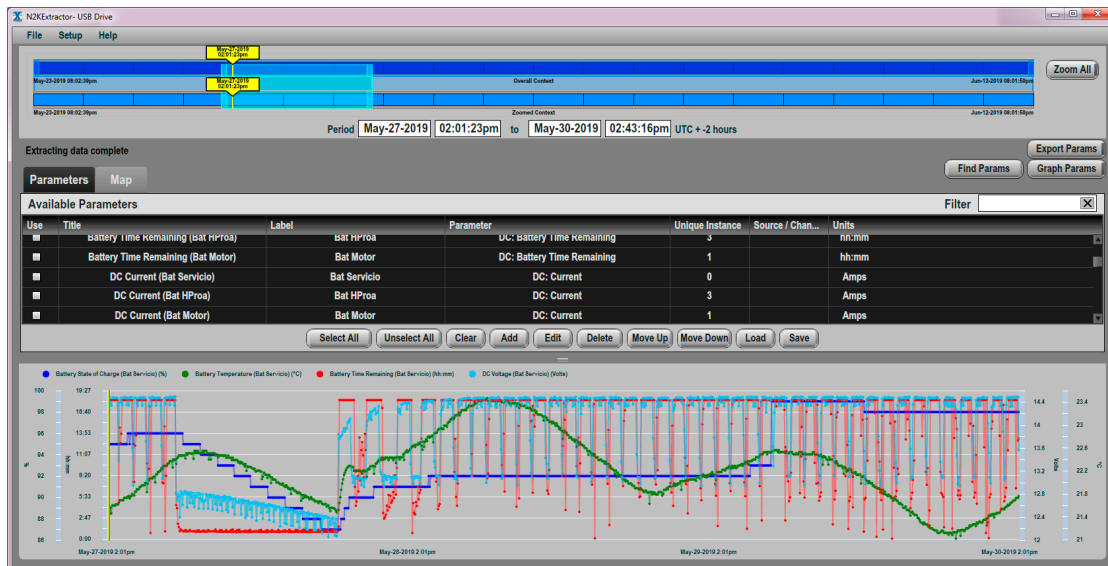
N2KExtractor- USB Drive

File Setup Help

May-27-2019 02:01:23pm

May-23-2019 09:02:39pm Overall Context Jun-12-2019 08:01:58pm

May-27-2019 02:01:23pm

May-23-2019 09:02:39pm Zoomed Context Jun-12-2019 08:01:58pm

Zoom All

Period May-27-2019 02:01:23pm to May-30-2019 02:43:16pm UTC + -2 hours

Extracting data complete

Export Params

Find Params Graph Params

Parameters Map

Available Parameters Filter

| Use | Title | Label | Parameter | Unique Instance | Source / Chan... | Units |
|---|---|---|---|---|---|---|
| | Battery Time Remaining (Bat HProa) | Bat HProa | DC: Battery Time Remaining | 3 | | hh:mm |
| | Battery Time Remaining (Bat Motor) | Bat Motor | DC: Battery Time Remaining | 1 | | hh:mm |
| | DC Current (Bat Servicio) | Bat Servicio | DC: Current | 0 | | Amps |
| | DC Current (Bat HProa) | Bat HProa | DC: Current | 3 | | Amps |
| | DC Current (Bat Motor) | Bat Motor | DC: Current | 1 | | Amps |

Select All Unselect All Clear Add Edit Delete Move Up Move Down Load Save

Battery State of Charge (Bat Servicio) (%) Battery Temperature (Bat Servicio) (°C) Battery Time Remaining (Bat Servicio) (hh:mm) DC Voltage (Bat Servicio) (Volts)

100 98 96 94 92 90 88 86 %

19:27 16:40 13:53 11:07 8:20 5:33 2:47 0:00 hh:mm

14.4 14 13.6 13.2 12.8 12.4 12 Volts

23.4 23 22.6 22.2 21.8 21.4 21 °C

May-27-2019 2:01pm May-28-2019 2:01pm May-29-2019 2:01pm May-30-2019 2:01pm